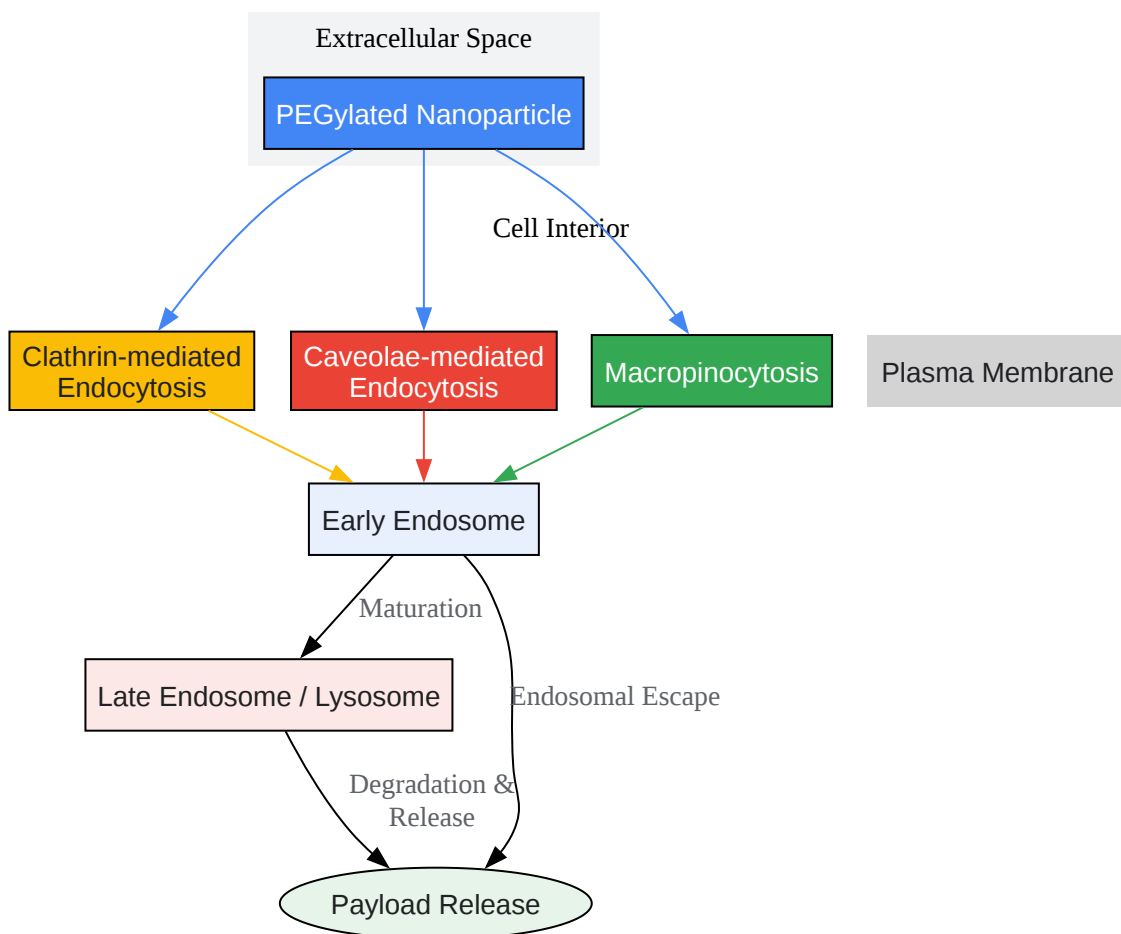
Extracellular Space

PEGylated Nanoparticle

Cell Interior

Clathrin-mediated Endocytosis

Caveolae-mediated Endocytosis

Macropinocytosis

Plasma Membrane

Early Endosome

Maturation

Late Endosome / Lysosome

Endosomal Escape

Degradation & Release

Payload Release